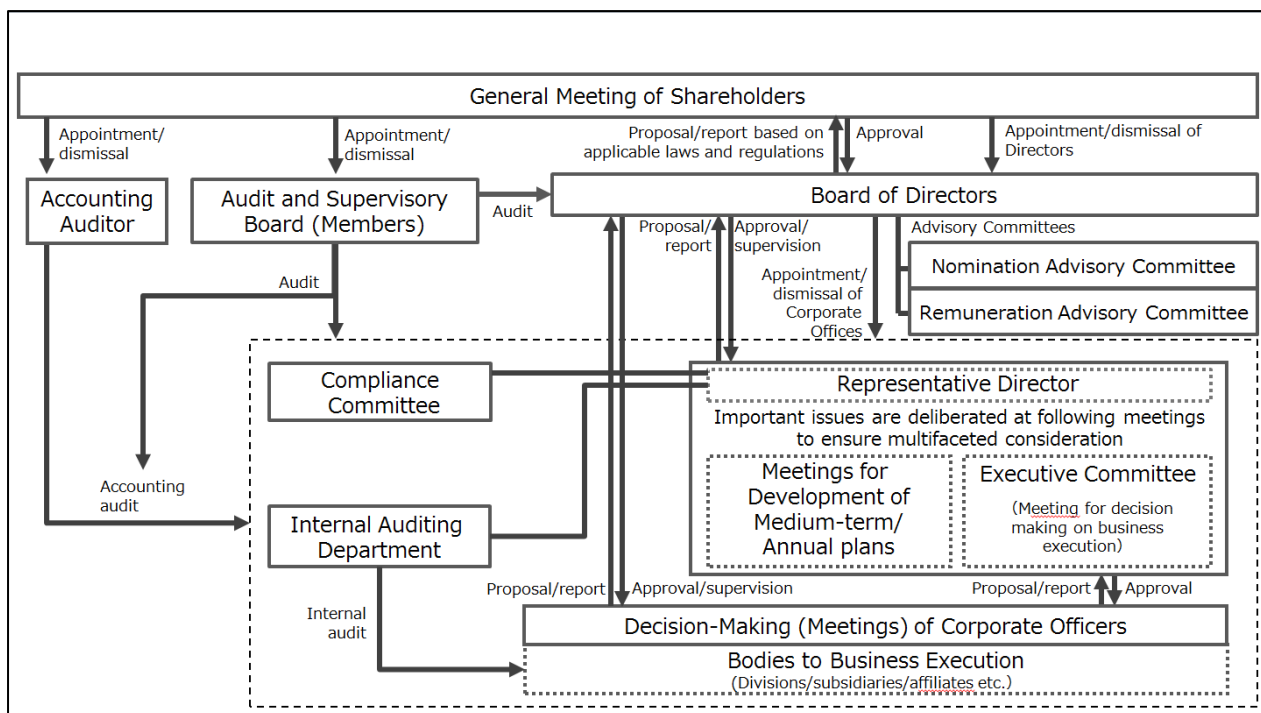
General Meeting of Shareholders

Appointment/ dismissal

Appointment/ dismissal

Proposal/report based on applicable laws and regulations

Approval

Appointment/dismissal of Directors

Accounting Auditor

Audit and Supervisory Board (Members)

Audit

Board of Directors

Proposal/ report

Approval/ supervision

Advisory Committees

Nomination Advisory Committee

Remuneration Advisory Committee

Audit

Appointment/ dismissal of Corporate Offices

Compliance Committee

Representative Director

Important issues are deliberated at following meetings to ensure multifaceted consideration

Meetings for Development of Medium-term/ Annual plans

Executive Committee

(Meeting for decision making on business execution)

Accounting audit

Internal Auditing Department

Proposal/report

Approval/supervision

Proposal/report

Approval

Internal audit

Decision-Making (Meetings) of Corporate Officers

Bodies to Business Execution
(Divisions/subsidiaries/affiliates etc.)